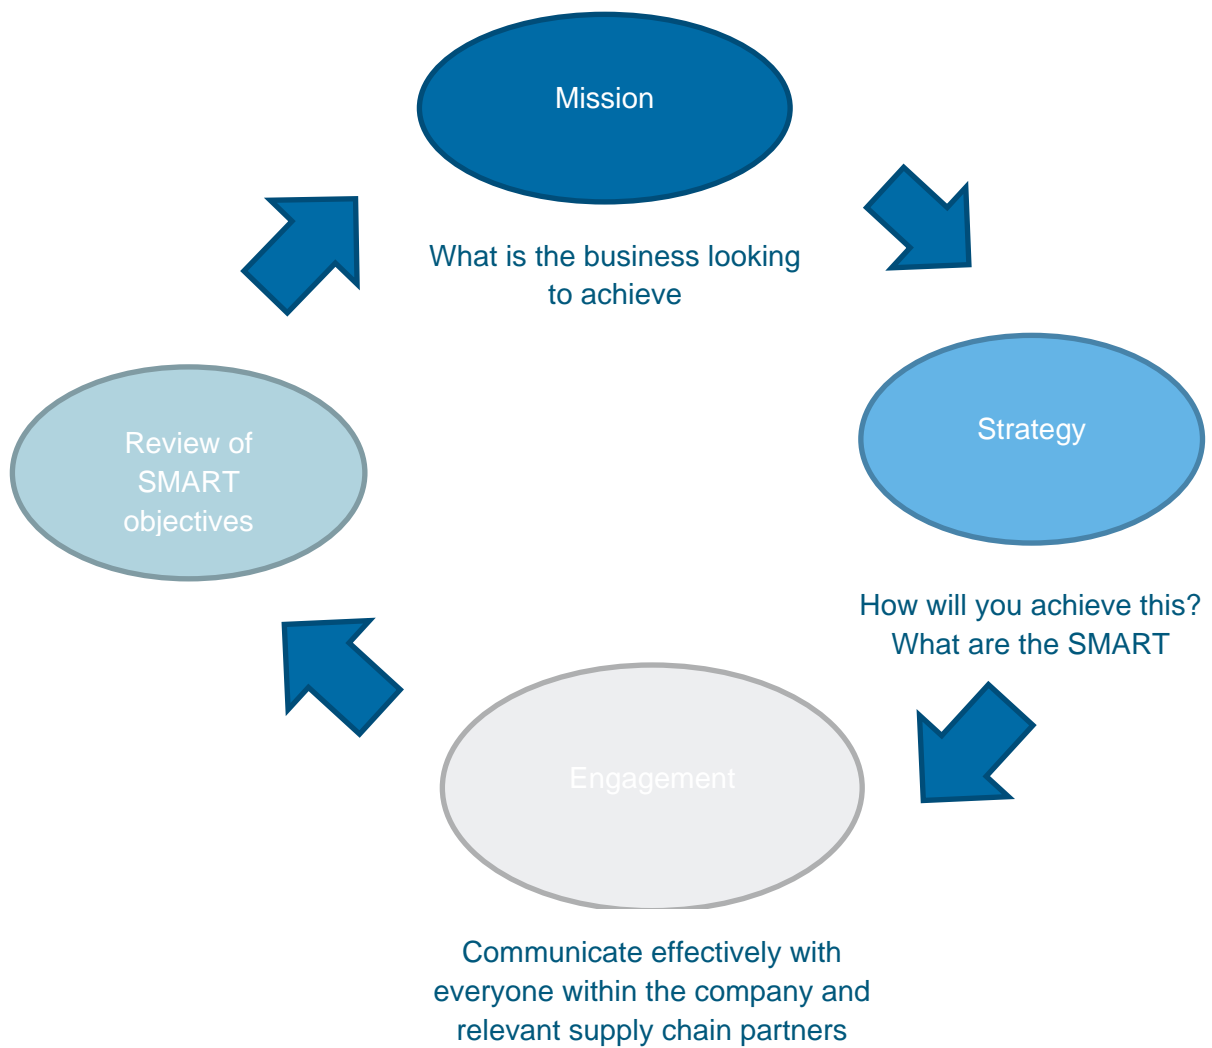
Mission

What is the business looking to achieve

Strategy

How will you achieve this? What are the SMART

Engagement

Communicate effectively with everyone within the company and relevant supply chain partners

Review of SMART objectives